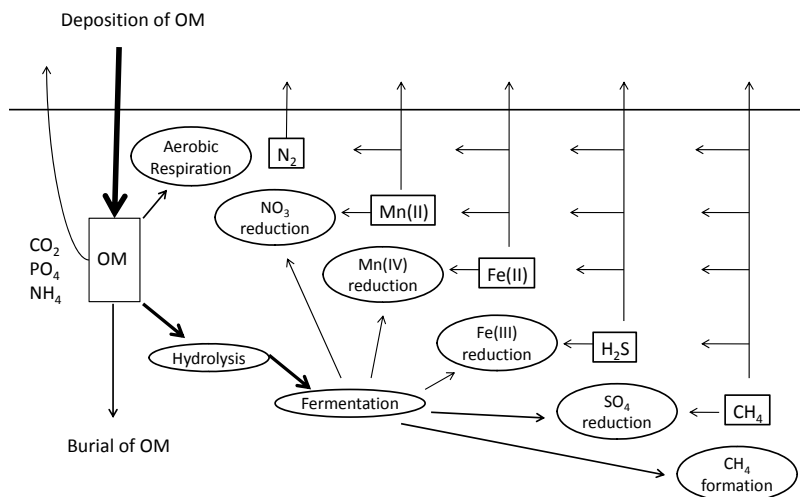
Deposition of OM

Aerobic Respiration

$N_2$

$NO_3$ reduction

Mn(II)

Mn(IV) reduction

Fe(II)

$CO_2$
$PO_4$
$NH_4$

OM

Fe(III) reduction

$H_2S$

Hydrolysis

Fermentation

$SO_4$ reduction

$CH_4$

Burial of OM

$CH_4$ formation